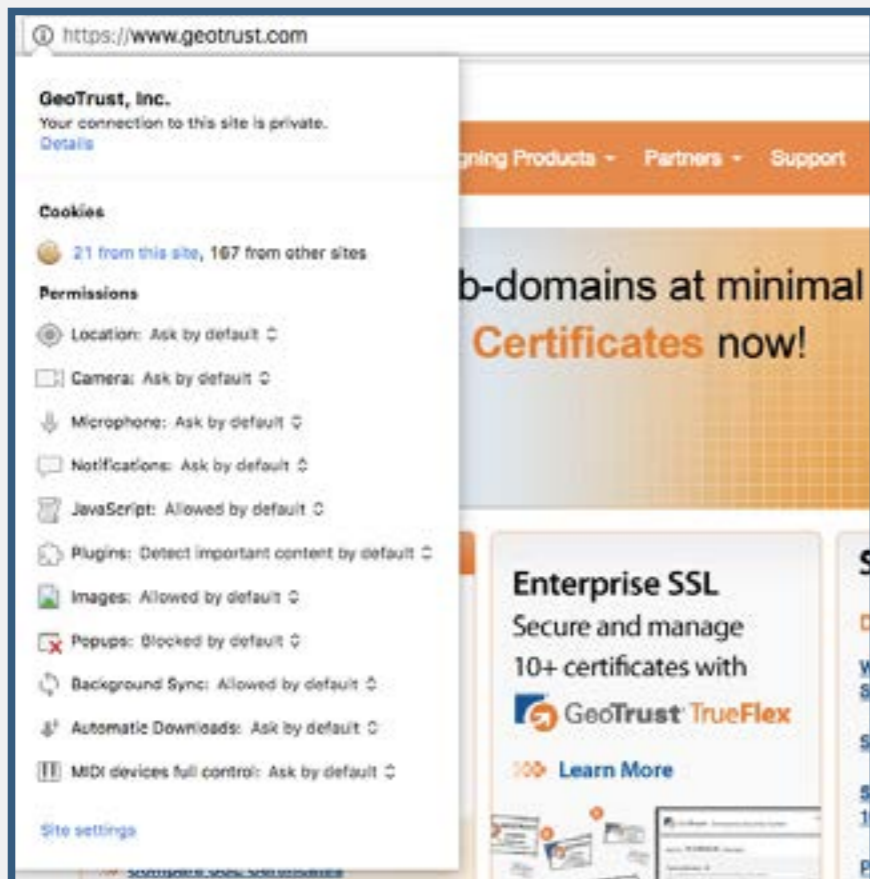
https://www.geotrust.com

GeoTrust, Inc.
Your connection to this site is private.
Details

Cookies
21 from this site, 167 from other sites

Permissions
Location: Ask by default
Camera: Ask by default
Microphone: Ask by default
Notifications: Ask by default
JavaScript: Allowed by default
Plugins: Detect important content by default
Images: Allowed by default
Popups: Blocked by default
Background Sync: Allowed by default
Automatic Downloads: Ask by default
MIDI devices full control: Ask by default

Site settings

gning Products - Partners - Support

b-domains at minimal
Certificates now!

Enterprise SSL
Secure and manage 10+ certificates with
GeoTrust TrueFlex
Learn More

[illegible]